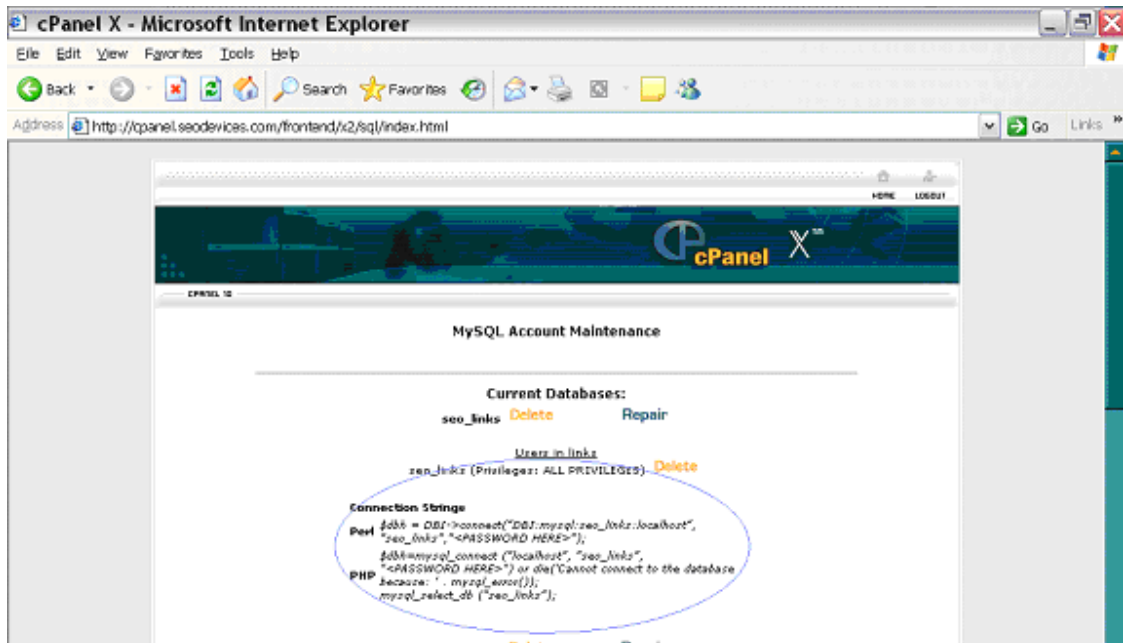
cPanel X - Microsoft Internet Explorer

File Edit View Favorites Tools Help

Back Search Favorites

Address http://cpanel.seodevices.com/frontend/x2/sql/index.html

Go Links

HOME LOGOUT

cPanel X

CPANEL 10

MySQL Account Maintenance

Current Databases:

seo_links Delete Repair

Users in links

seo_links (Privileges: ALL PRIVILEGES) Delete

Connection Strings

Perl $dbh = DBI->connect("DBI:mysql:seo_links:localhost", "seo_links","<PASSWORD HERE>");

PHP $dbh=mysql_connect ("localhost", "seo_links", "<PASSWORD HERE>") or die('Cannot connect to the database because: ' . mysql_error()); mysql_select_db ("seo_links");